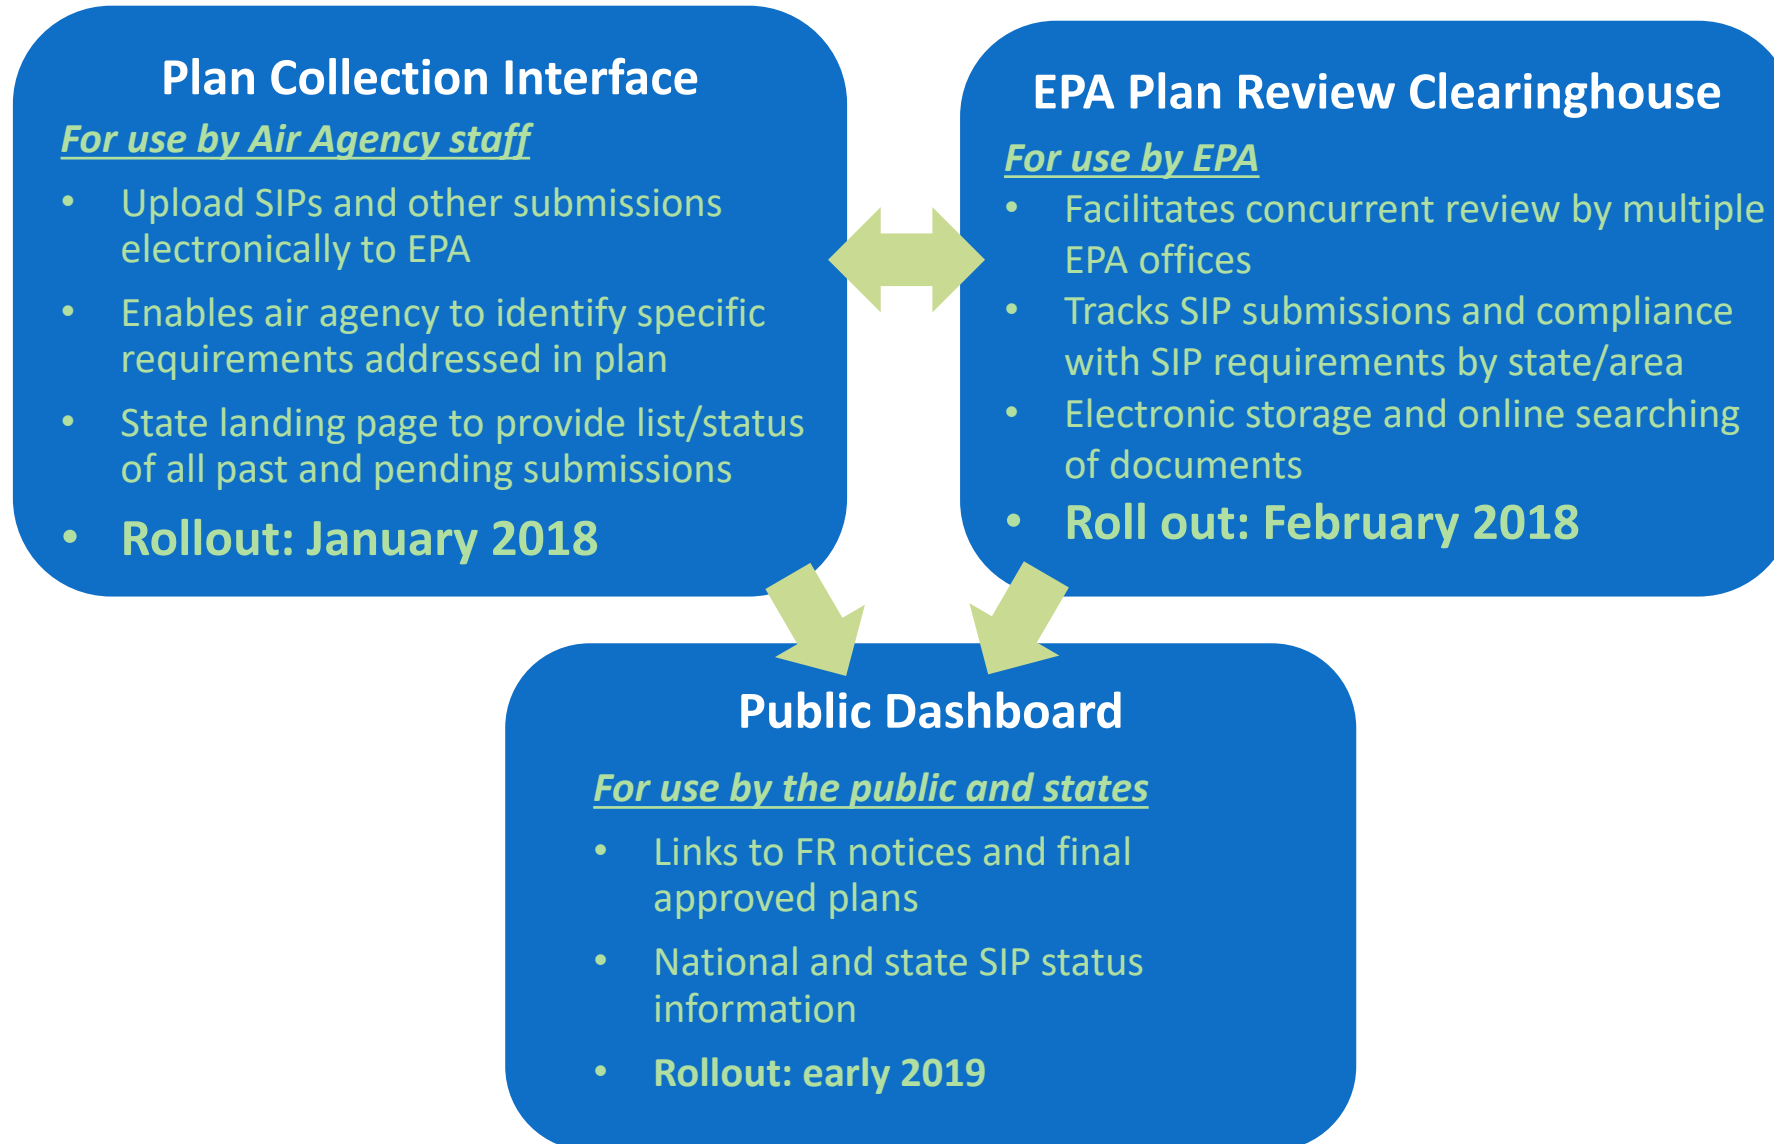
Plan Collection Interface

For use by Air Agency staff

- Upload SIPs and other submissions electronically to EPA
- Enables air agency to identify specific requirements addressed in plan
- State landing page to provide list/status of all past and pending submissions
- Rollout: January 2018

EPA Plan Review Clearinghouse

For use by EPA

- Facilitates concurrent review by multiple EPA offices
- Tracks SIP submissions and compliance with SIP requirements by state/area
- Electronic storage and online searching of documents
- Roll out: February 2018

Public Dashboard

For use by the public and states

- Links to FR notices and final approved plans
- National and state SIP status information
- Rollout: early 2019